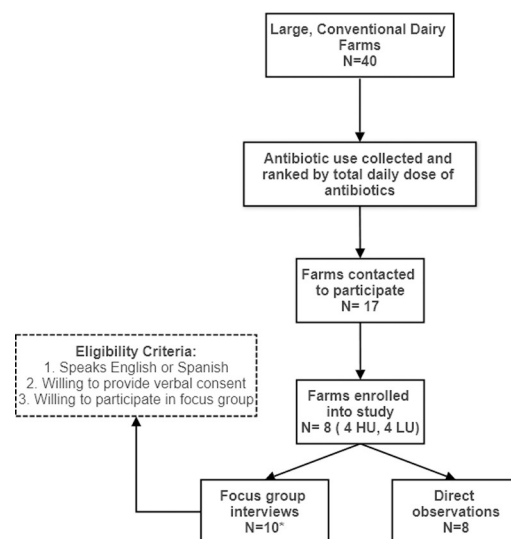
Large, Conventional Dairy Farms
N=40

Antibiotic use collected and ranked by total daily dose of antibiotics

Farms contacted to participate
N= 17

Eligibility Criteria:
1. Speaks English or Spanish
2. Willing to provide verbal consent
3. Willing to participate in focus group

Farms enrolled into study
N= 8 ( 4 HU, 4 LU)

Focus group interviews
N=10*

Direct observations
N=8